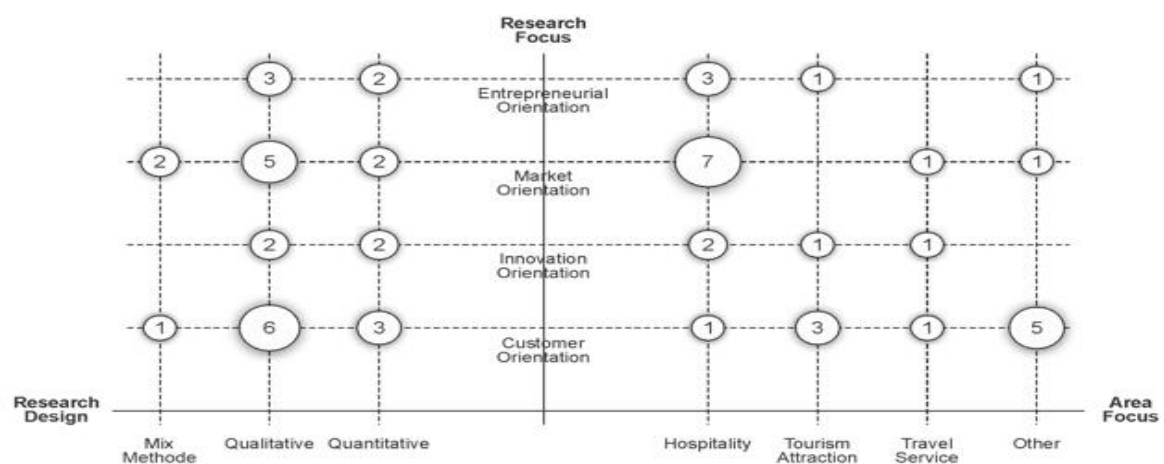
Research Focus

3 2 Entrepreneurial Orientation 3 1 1

2 5 2 Market Orientation 7 1 1

2 2 Innovation Orientation 2 1 1

1 6 3 Customer Orientation 1 3 1 5

Research Design

Area Focus

Mix Methode

Qualitative

Quantitative

Hospitality

Tourism Attraction

Travel Service

Other